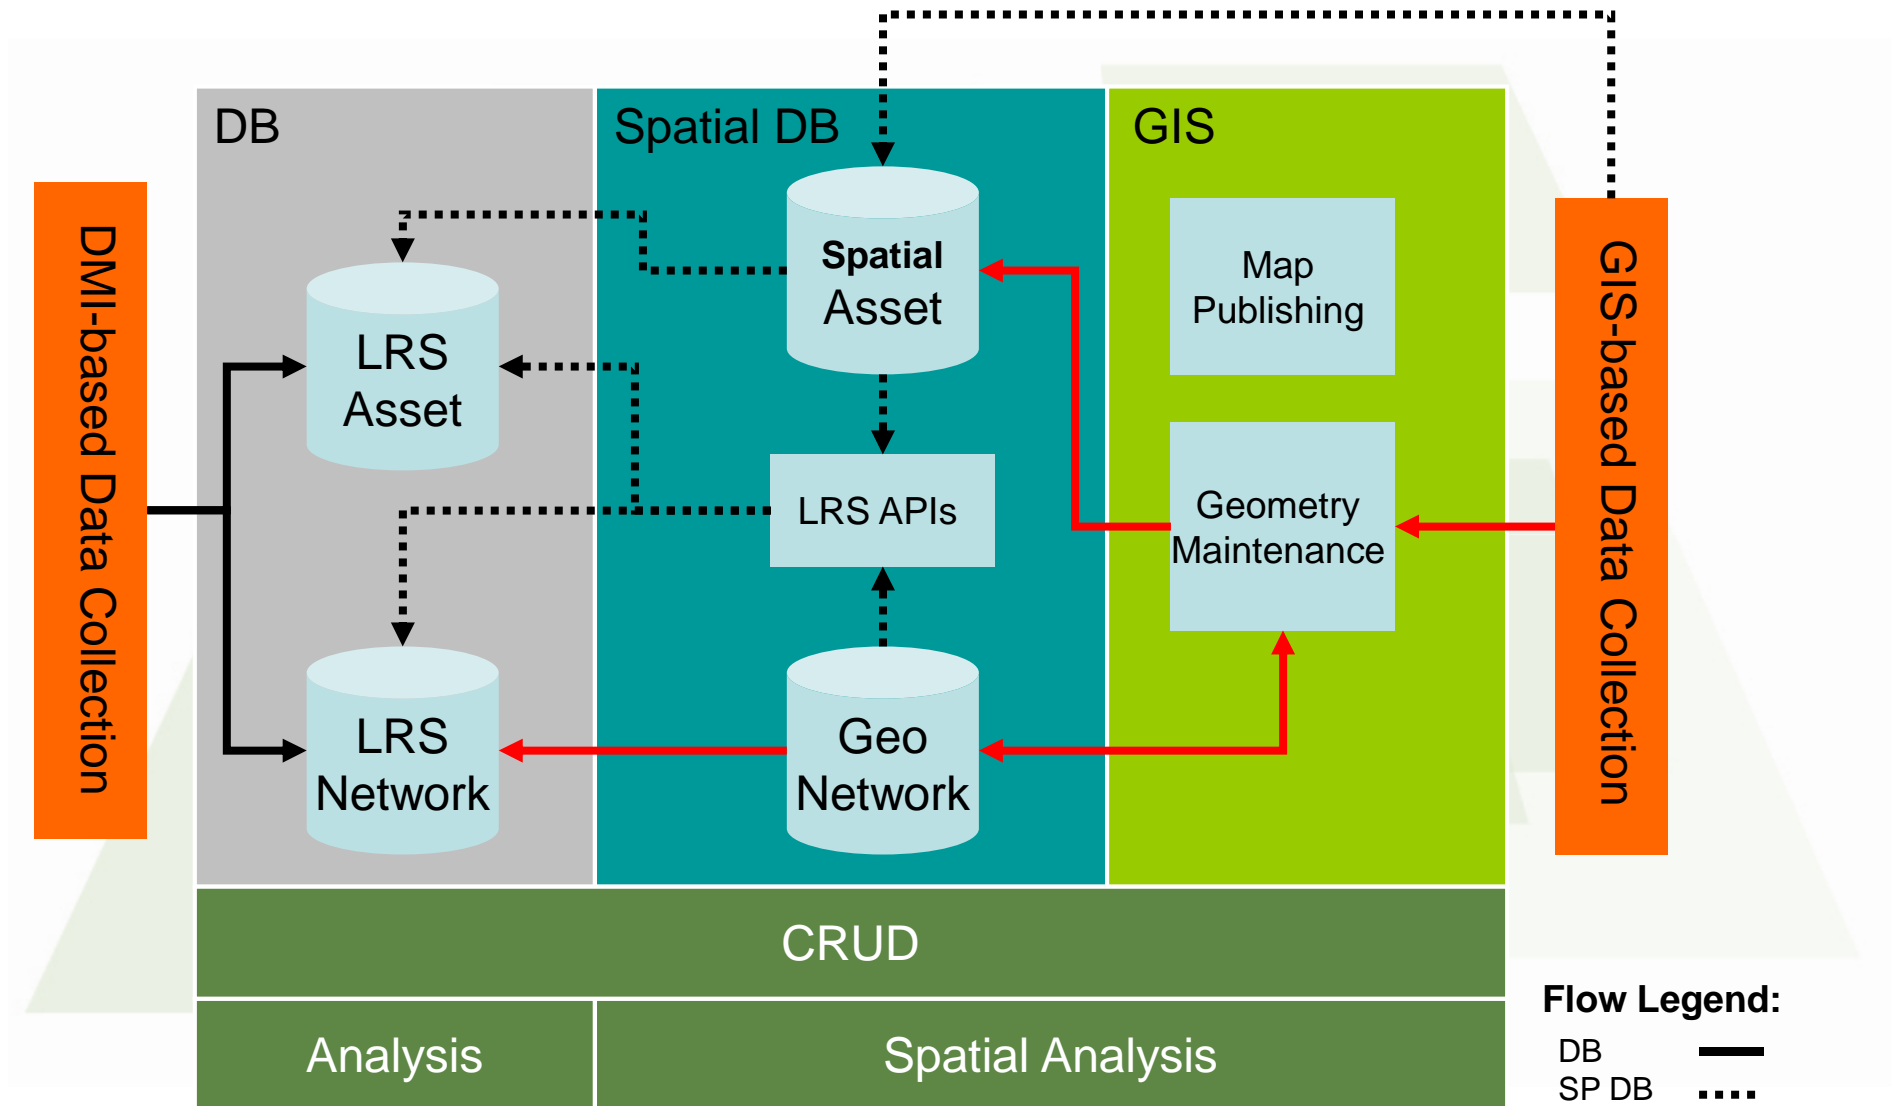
DMI-based Data Collection

DB

LRS Asset

LRS Network

Spatial DB

Spatial Asset

LRS APIs

Geo Network

GIS

Map Publishing

Geometry Maintenance

GIS-based Data Collection

CRUD

Analysis

Spatial Analysis

Flow Legend:
DB
SP DB